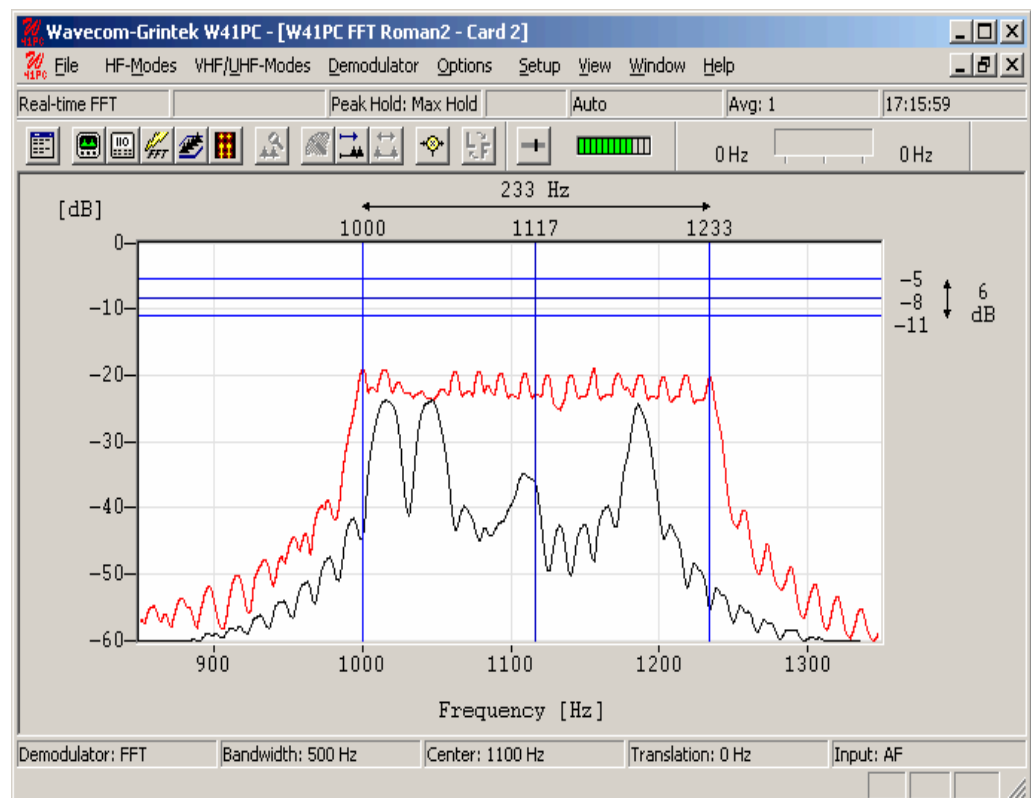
Wavecom-Grintek W41PC - [W41PC FFT Roman2 - Card 2]

File HF-Modes VHF/UHF-Modes Demodulator Options Setup View Window Help

Real-time FFT | Peak Hold: Max Hold | Auto | Avg: 1 | 17:15:59

0 Hz 0 Hz

233 Hz

[dB]

1000 1117 1233

0
−10
−20
−30
−40
−50
−60

−5
−8
−11

6 dB

900 1000 1100 1200 1300

Frequency [Hz]

Demodulator: FFT | Bandwidth: 500 Hz | Center: 1100 Hz | Translation: 0 Hz | Input: AF